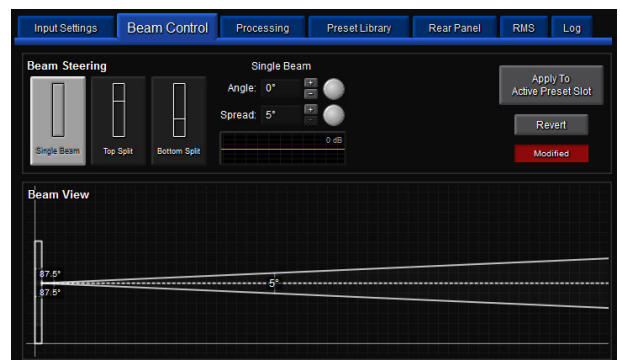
Input Settings
Beam Control
Processing
Preset Library
Rear Panel
RMS
Log

Beam Steering
Single Beam
Top Split
Bottom Split

Single Beam
Angle: 0°
Spread: 5°
+
-
+
-
0 dB

Apply To Active Preset Slot
Revert
Modified

Beam View
87.5°
87.5°
5°